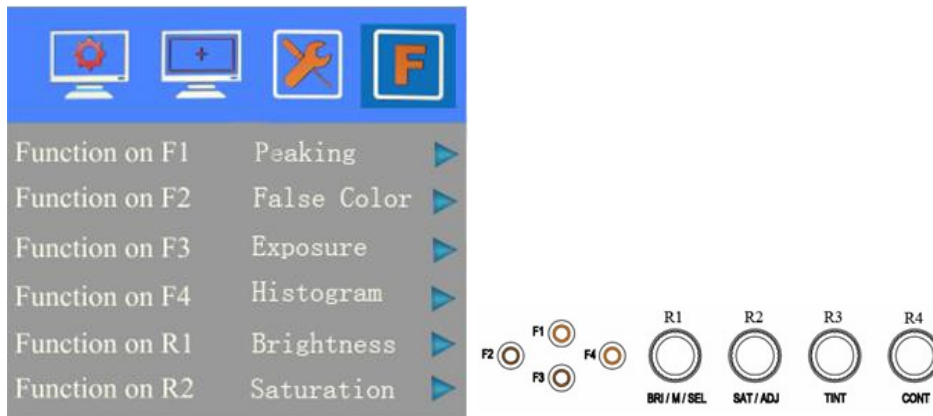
F

Function on F1 Peaking
Function on F2 False Color
Function on F3 Exposure
Function on F4 Histogram
Function on R1 Brightness
Function on R2 Saturation

F1
F2
F4
F3
R1
BRI / M / SEL
R2
SAT / ADJ
R3
TINT
R4
CONT